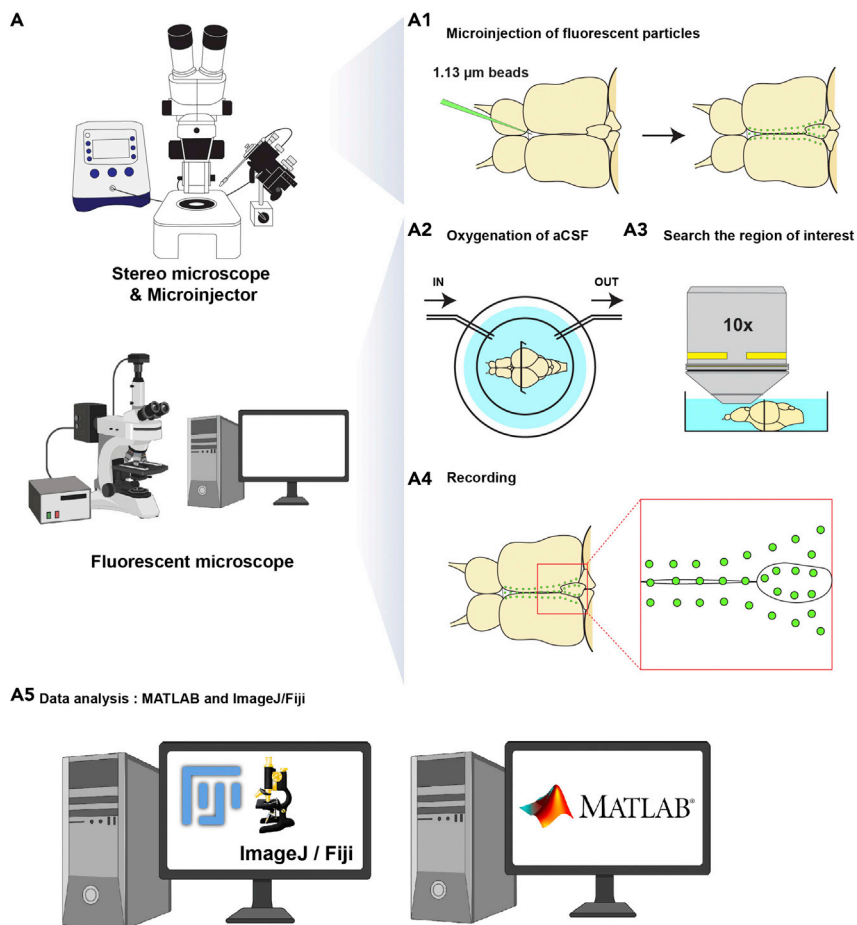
A

Stereo microscope & Microinjector

Fluorescent microscope

A1 Microinjection of fluorescent particles

1.13 µm beads

A2 Oxygenation of aCSF

IN

OUT

A3 Search the region of interest

10x

A4 Recording

A5 Data analysis : MATLAB and ImageJ/Fiji

ImageJ / Fiji

MATLAB®